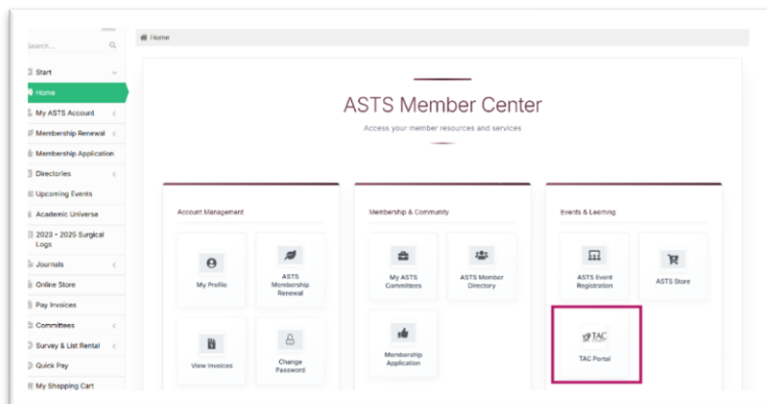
Search...

Start
Home
My ASTS Account
Membership Renewal
Membership Application
Directories
Upcoming Events
Academic Universe
2023 - 2025 Surgical Logs
Journals
Online Store
Pay Invoices
Committees
Survey & List Rental
Quick Pay
My Shopping Cart

Home

ASTS Member Center
Access your member resources and services

Account Management
My Profile
ASTS Membership Renewal
View Invoices
Change Password

Membership & Community
My ASTS Committees
ASTS Member Directory
Membership Application

Events & Learning
ASTS Event Registration
ASTS Store
TAC
TAC Portal